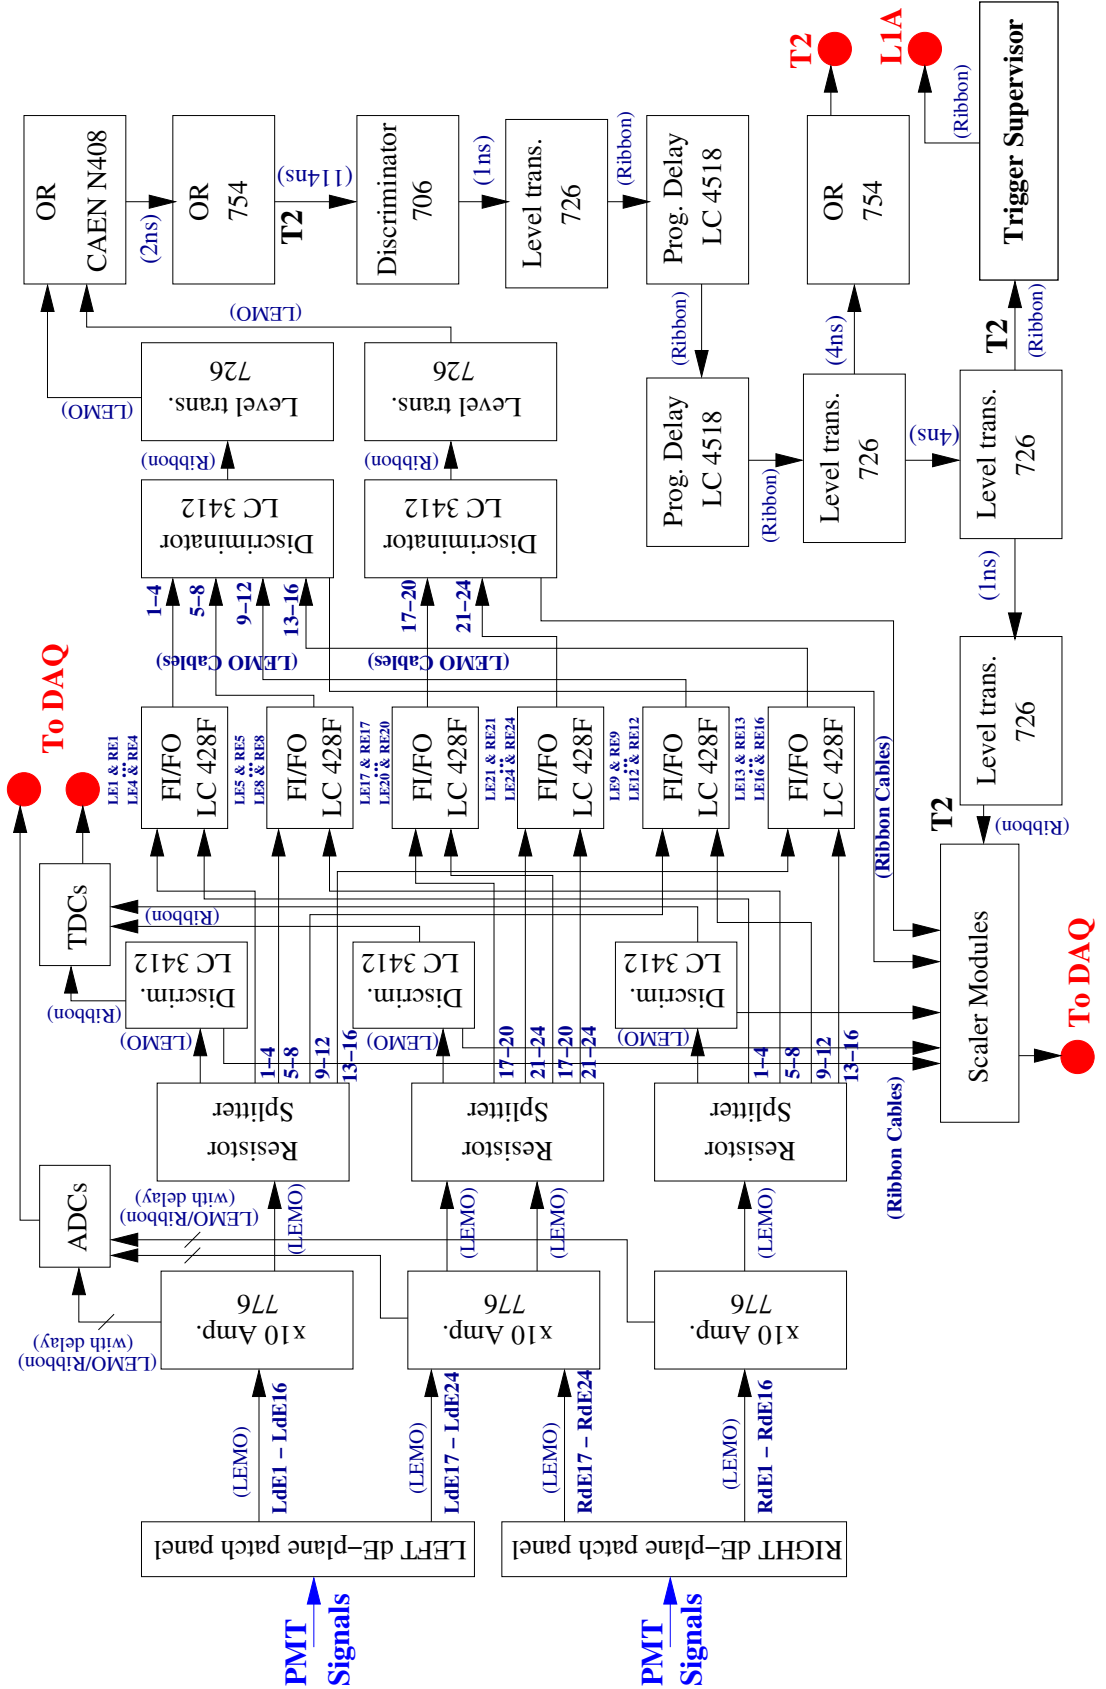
OR
CAEN N408

(2ns)

OR
754

T2

(11.4ns)

Discriminator
706

(1ns)

Level trans.
726

(Ribbon)

Prog. Delay
LC 4518

T2

L1A

OR
754

(Ribbon)

Trigger Supervisor

(LEMO)

(LEMO)

Level trans.
726

Level trans.
726

(Ribbon)

(Ribbon)

Discriminator
LC 3412

Discriminator
LC 3412

(Ribbon)

Prog. Delay
LC 4518

(Ribbon)

(4ns)

Level trans.
726

(4ns)

Level trans.
726

T2

(Ribbon)

(1ns)

1–4
5–8
9–12
13–16
17–20
21–24

(LEMO Cables)

(LEMO Cables)

To DAQ

LE1 & RE1
LE4 & RE4

FI/FO
LC 428F

LE5 & RE5
LE8 & RE8

FI/FO
LC 428F

LE17 & RE17
LE20 & RE20

FI/FO
LC 428F

LE21 & RE21
LE24 & RE24

FI/FO
LC 428F

LE9 & RE9
LE12 & RE12

FI/FO
LC 428F

LE13 & RE13
LE16 & RE16

FI/FO
LC 428F

(Ribbon Cables)

Level trans.
726

(Ribbon)

T2

TDCs

(Ribbon)

Discrim.
LC 3412

Discrim.
LC 3412

Discrim.
LC 3412

Scaler Modules

To DAQ

(Ribbon)

(LEMO)

(LEMO)

(LEMO)

1–4
5–8
9–12
13–16

17–20
21–24
17–20
21–24

1–4
5–8
9–12
13–16

Resistor
Splitter

Resistor
Splitter

Resistor
Splitter

(Ribbon Cables)

ADCs

(with delay)
(LEMO/Ribbon)

(LEMO)

(LEMO)

(LEMO)

(LEMO)

(LEMO/Ribbon)
(with delay)

x10 Amp.
776

x10 Amp.
776

x10 Amp.
776

(LEMO)
LdE1 – LdE16

(LEMO)
LdE17 – LdE24

(LEMO)
RdE17 – RdE24

(LEMO)
RdE1 – RdE16

LEFT dE–plane patch panel

RIGHT dE–plane patch panel

PMT
Signals

PMT
Signals